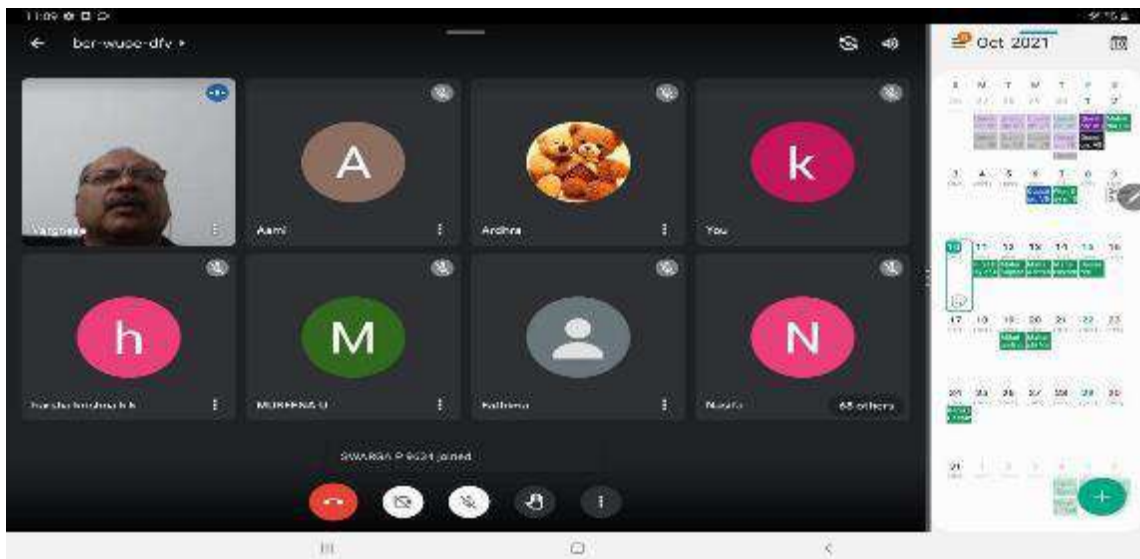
11:09

bcr-wupe-dfv

A

k

Varghese

Aami

Ardhra

You

h

M

N

harikrishna k k

MUBEENA U

Kalhora

Nasifa

68 others

SWARNA P 9624 joined

Oct 2021

S M T W T F S

3 4 5 6 7 8 9

10 11 12 13 14 15 16

17 18 19 20 21 22 23

24 25 26 27 28 29 30

31 1 2 3 4 5 6